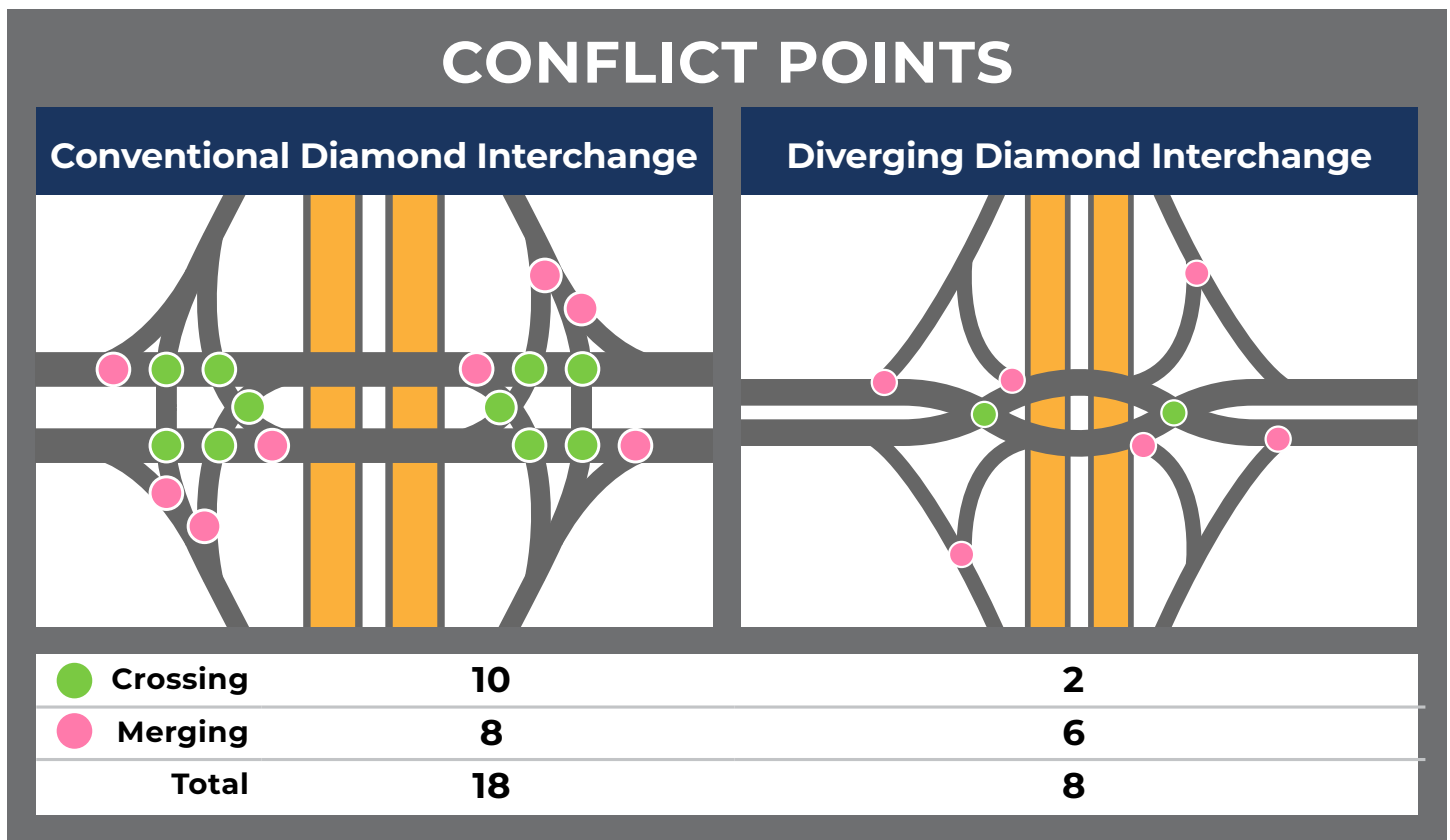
CONFLICT POINTS

Conventional Diamond Interchange

Diverging Diamond Interchange

|  | Conventional Diamond Interchange | Diverging Diamond Interchange |
|---|---|---|
| Crossing | 10 | 2 |
| Merging | 8 | 6 |
| Total | 18 | 8 |